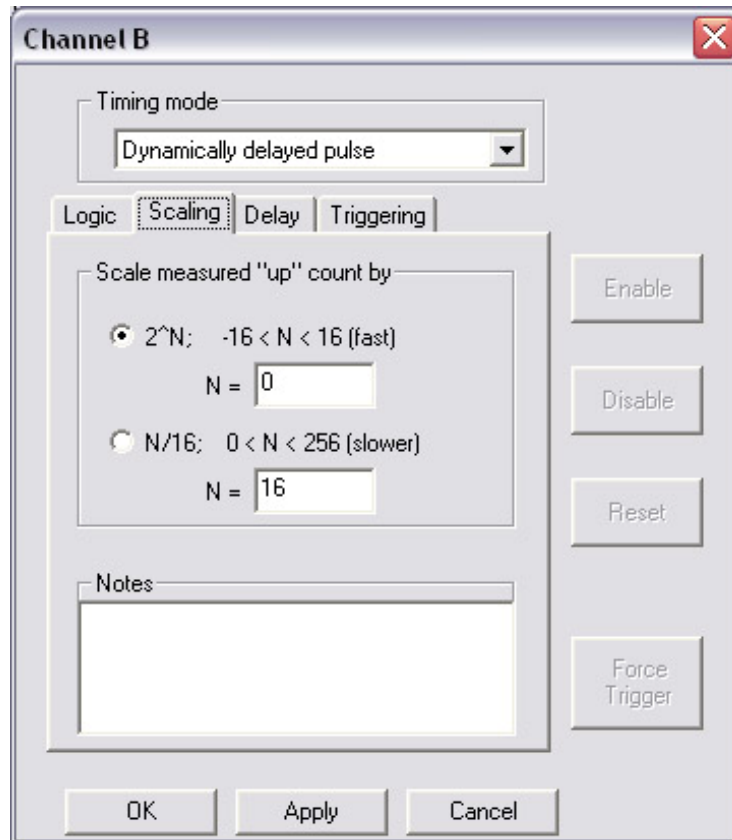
Channel B

Timing mode

Dynamically delayed pulse

Logic | Scaling | Delay | Triggering

Scale measured "up" count by

2^N; -16 < N < 16 (fast)

N = 0

N/16; 0 < N < 256 (slower)

N = 16

Notes

Enable

Disable

Reset

Force Trigger

OK

Apply

Cancel